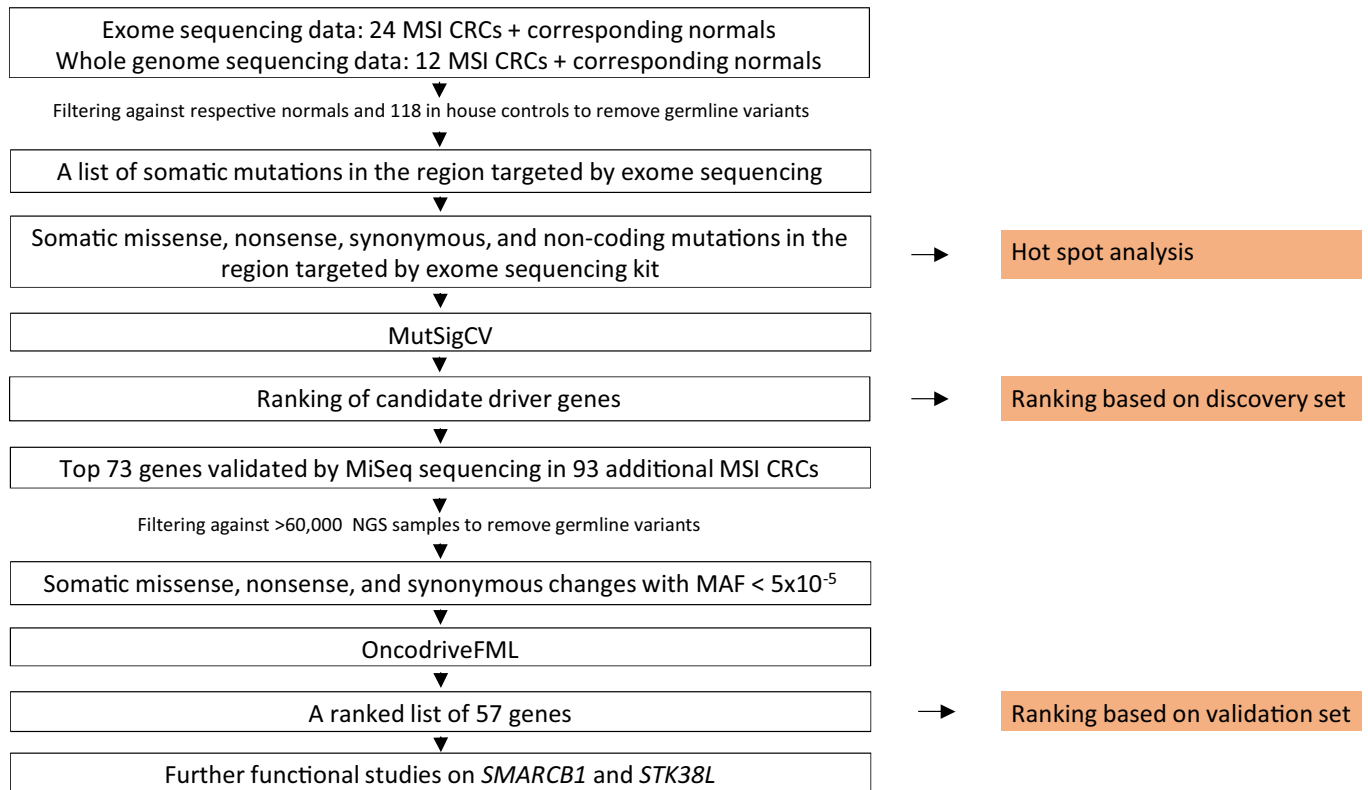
Exome sequencing data: 24 MSI CRCs + corresponding normals
Whole genome sequencing data: 12 MSI CRCs + corresponding normals

Filtering against respective normals and 118 in house controls to remove germline variants

A list of somatic mutations in the region targeted by exome sequencing

Somatic missense, nonsense, synonymous, and non-coding mutations in the region targeted by exome sequencing kit

Hot spot analysis

MutSigCV

Ranking of candidate driver genes

Ranking based on discovery set

Top 73 genes validated by MiSeq sequencing in 93 additional MSI CRCs

Filtering against >60,000 NGS samples to remove germline variants

Somatic missense, nonsense, and synonymous changes with MAF < $5x10^{-5}$

OncodriveFML

A ranked list of 57 genes

Ranking based on validation set

Further functional studies on SMARCB1 and STK38L